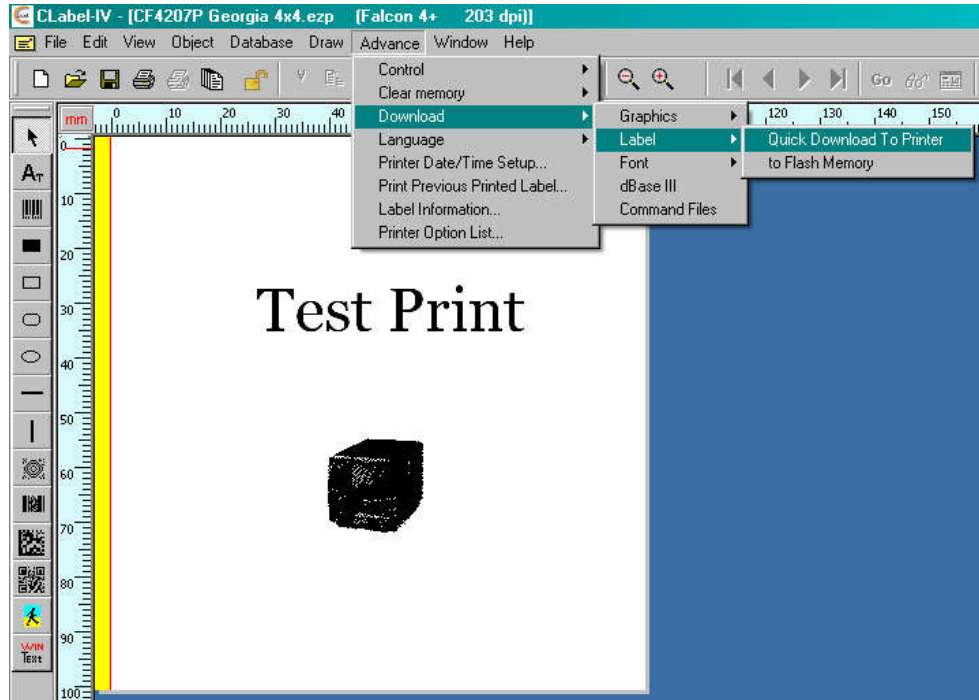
CLabel-IV - [CF4207P Georgia 4x4.ezp (Falcon 4+ 203 dpi)]

File Edit View Object Database Draw Advance Window Help

Control
Clear memory
Download
Language
Printer Date/Time Setup...
Print Previous Printed Label...
Label Information...
Printer Option List...

Graphics
Label
Font
dBase III
Command Files

Quick Download To Printer
to Flash Memory

Go

mm 0 10 20 30 40 120 130 140 150

0 10 20 30 40 50 60 70 80 90 100

WIN Text

Test Print